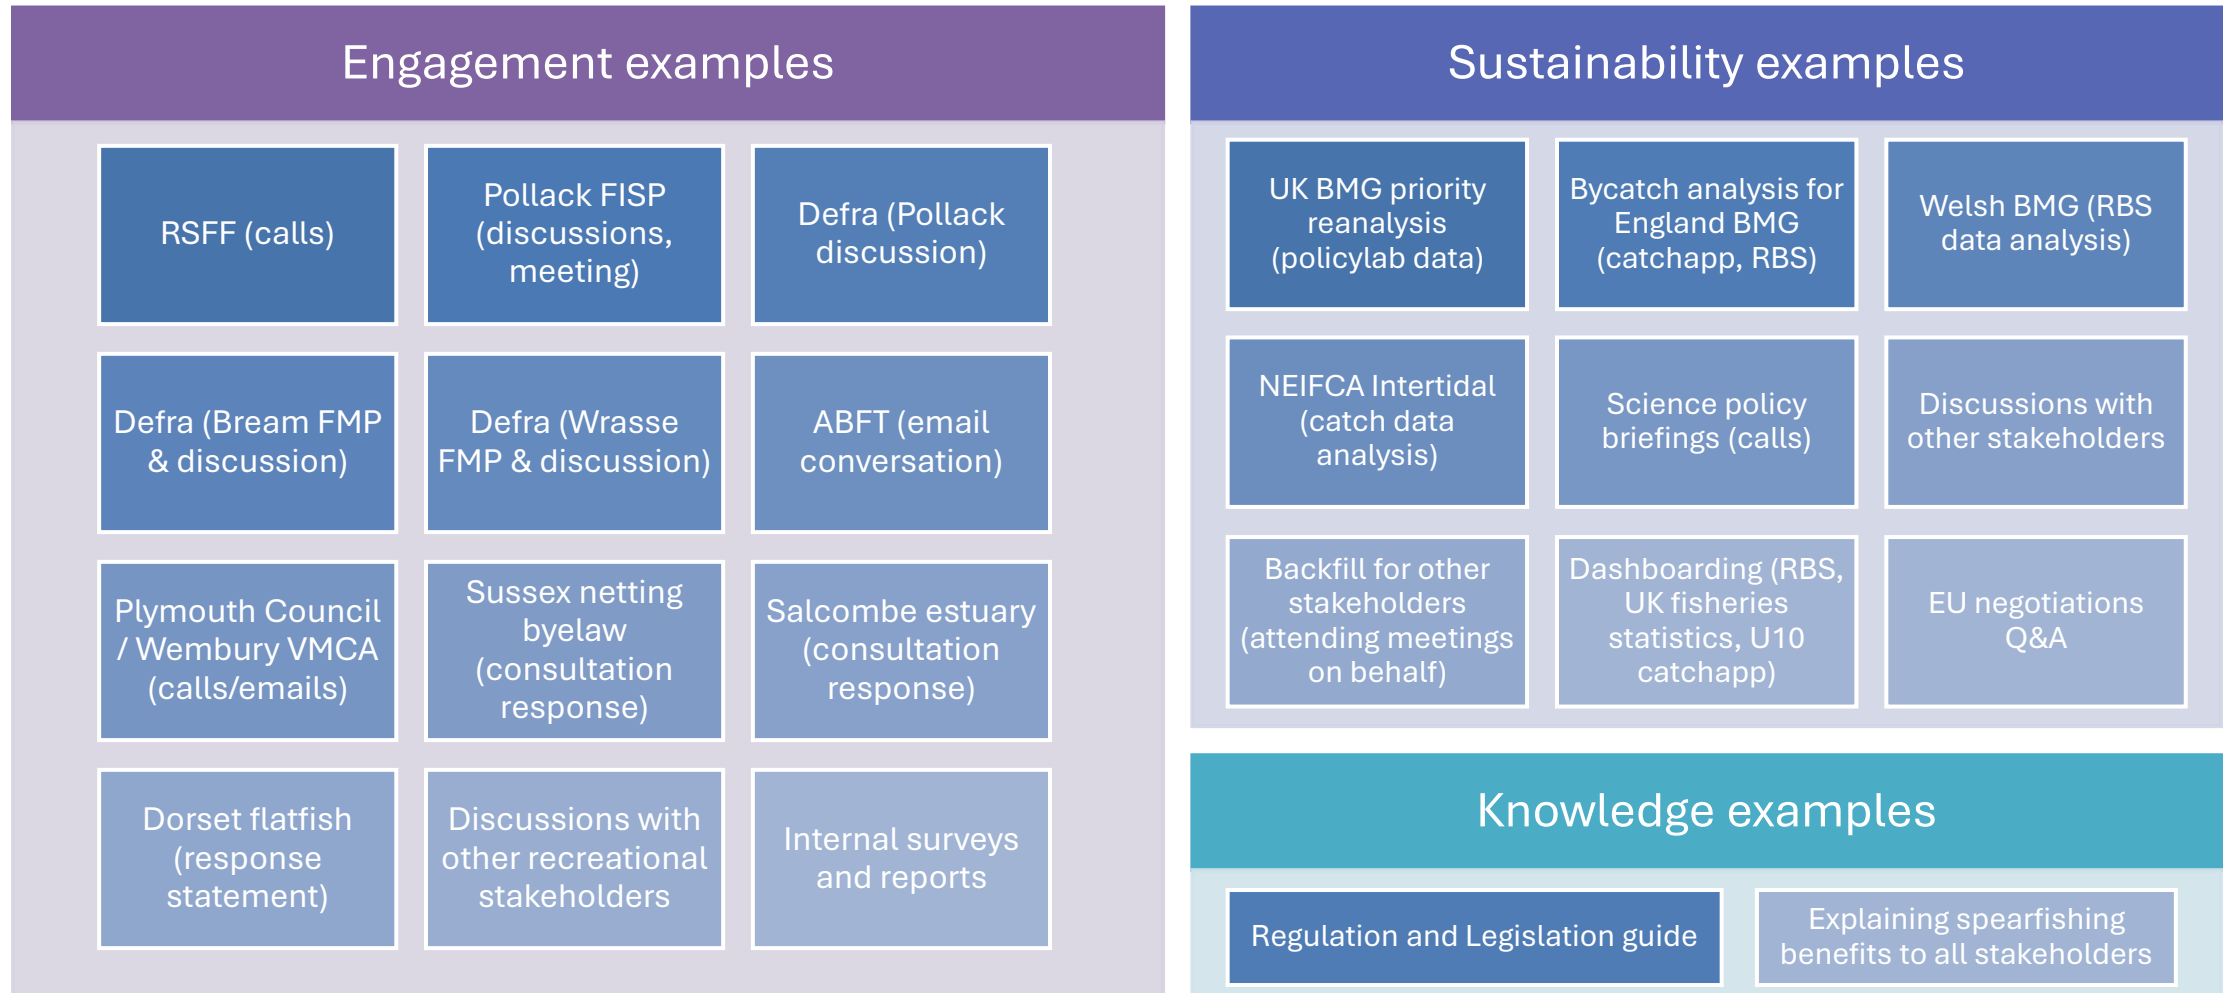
Engagement examples

RSFF (calls)

Pollack FISP (discussions, meeting)

Defra (Pollack discussion)

Defra (Bream FMP & discussion)

Defra (Wrasse FMP & discussion)

ABFT (email conversation)

Plymouth Council / Wembury VMCA (calls/emails)

Sussex netting byelaw (consultation response)

Salcombe estuary (consultation response)

Dorset flatfish (response statement)

Discussions with other recreational stakeholders

Internal surveys and reports

Sustainability examples

UK BMG priority reanalysis (policylab data)

Bycatch analysis for England BMG (catchapp, RBS)

Welsh BMG (RBS data analysis)

NEIFCA Intertidal (catch data analysis)

Science policy briefings (calls)

Discussions with other stakeholders

Backfill for other stakeholders (attending meetings on behalf)

Dashboarding (RBS, UK fisheries statistics, U10 catchapp)

EU negotiations Q&A

Knowledge examples

Regulation and Legislation guide

Explaining spearfishing benefits to all stakeholders